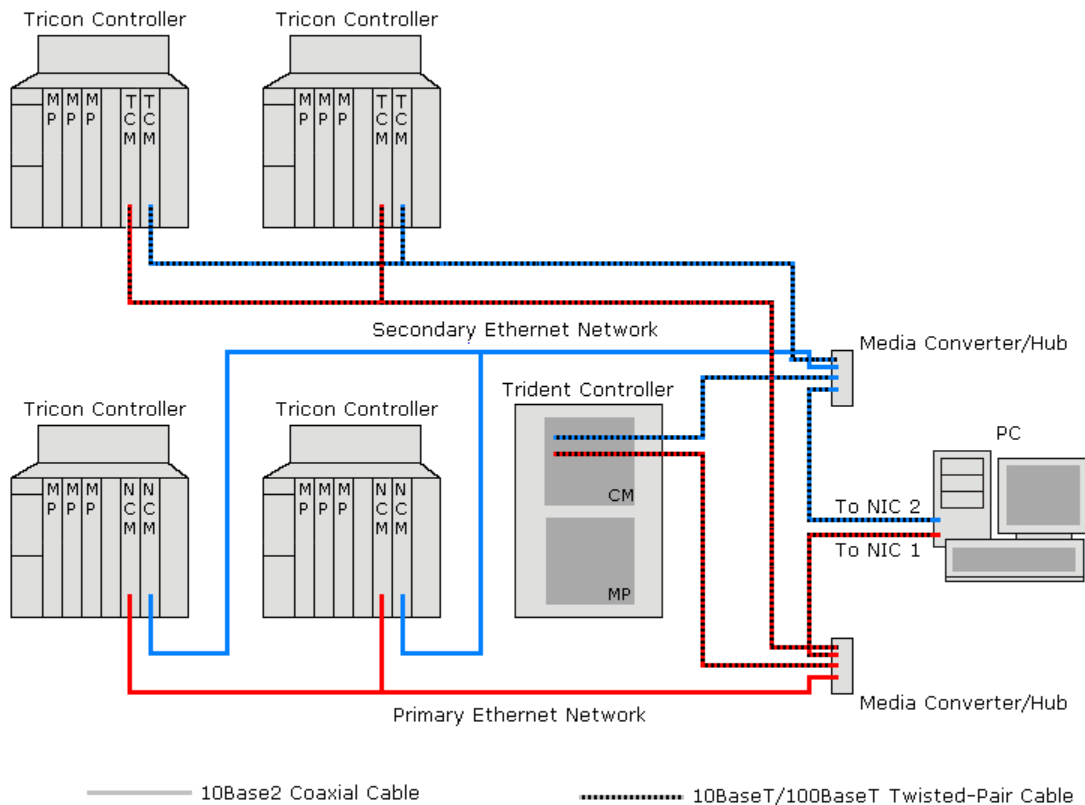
Tricon Controller

MP MP MP TCM TCM

Tricon Controller

MP MP MP TCM TCM

Secondary Ethernet Network

Media Converter/Hub

Trident Controller

CM

MP

Tricon Controller

MP MP MP NCM NCM

Tricon Controller

MP MP MP NCM NCM

PC

To NIC 2

To NIC 1

Media Converter/Hub

Primary Ethernet Network

10Base2 Coaxial Cable

10BaseT/100BaseT Twisted-Pair Cable